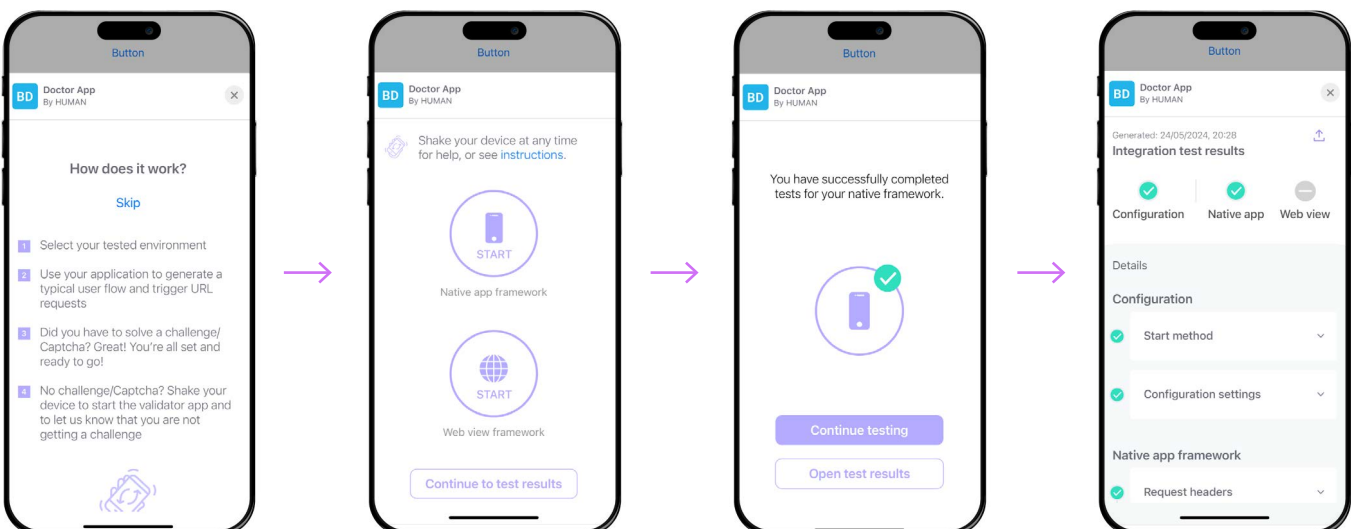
Button

BD Doctor App
By HUMAN

How does it work?

Skip

1 Select your tested environment

2 Use your application to generate a typical user flow and trigger URL requests

3 Did you have to solve a challenge/ Captcha? Great! You're all set and ready to go!

4 No challenge/Captcha? Shake your device to start the validator app and to let us know that you are not getting a challenge

Button

BD Doctor App
By HUMAN

Shake your device at any time for help, or see instructions.

START

Native app framework

START

Web view framework

Continue to test results

Button

BD Doctor App
By HUMAN

You have successfully completed tests for your native framework.

Continue testing

Open test results

Button

BD Doctor App
By HUMAN

Generated: 24/05/2024, 20:28

Integration test results

Configuration

Native app

Web view

Details

Configuration

Start method

Configuration settings

Native app framework

Request headers